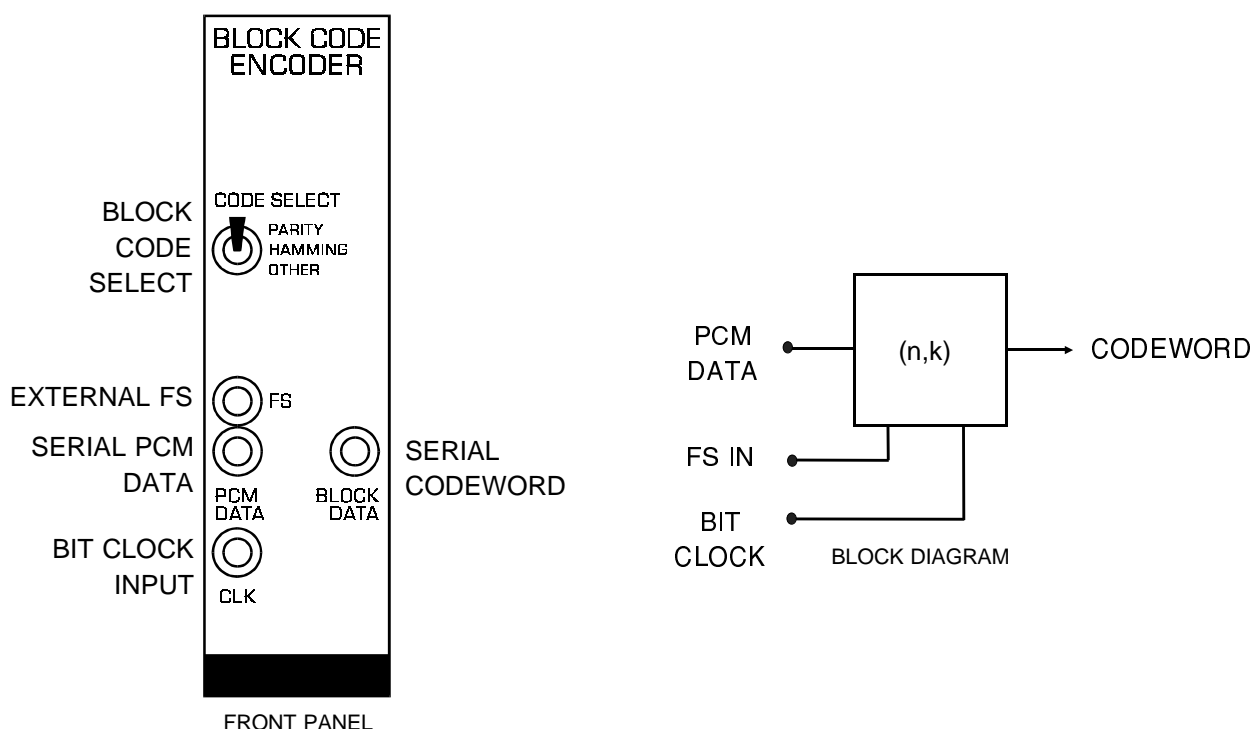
BLOCK CODE ENCODER

BLOCK CODE SELECT

CODE SELECT
PARITY
HAMMING
OTHER

EXTERNAL FS
FS

SERIAL PCM DATA
PCM DATA

BLOCK DATA
SERIAL CODEWORD

BIT CLOCK INPUT
CLK

FRONT PANEL

PCM DATA
(n,k)
CODEWORD
FS IN
BIT CLOCK
BLOCK DIAGRAM